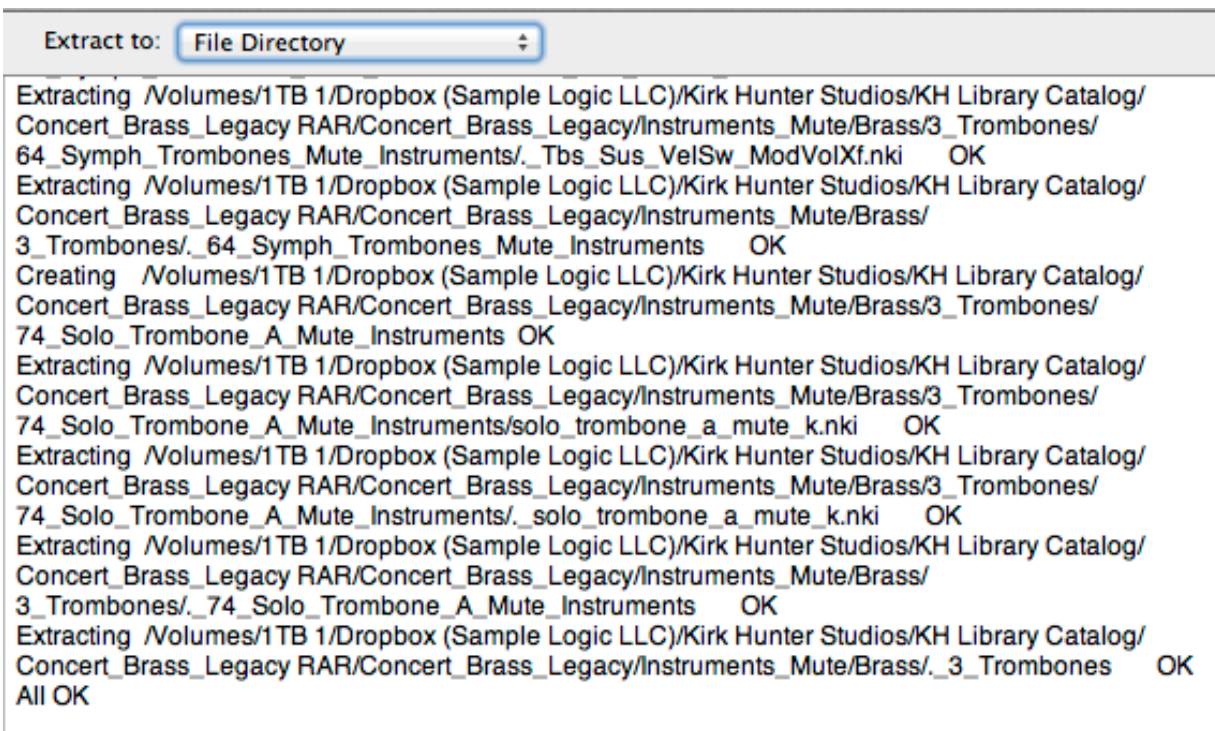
Extract to: File Directory

Extracting /Volumes/1TB 1/Dropbox (Sample Logic LLC)/Kirk Hunter Studios/KH Library Catalog/Concert_Brass_Legacy RAR/Concert_Brass_Legacy/Instruments_Mute/Brass/3_Trombones/64_Symph_Trombones_Mute_Instruments/._Tbs_Sus_VelSw_ModVolXf.nki OK
Extracting /Volumes/1TB 1/Dropbox (Sample Logic LLC)/Kirk Hunter Studios/KH Library Catalog/Concert_Brass_Legacy RAR/Concert_Brass_Legacy/Instruments_Mute/Brass/3_Trombones/._64_Symph_Trombones_Mute_Instruments OK
Creating /Volumes/1TB 1/Dropbox (Sample Logic LLC)/Kirk Hunter Studios/KH Library Catalog/Concert_Brass_Legacy RAR/Concert_Brass_Legacy/Instruments_Mute/Brass/3_Trombones/74_Solo_Trombone_A_Mute_Instruments OK
Extracting /Volumes/1TB 1/Dropbox (Sample Logic LLC)/Kirk Hunter Studios/KH Library Catalog/Concert_Brass_Legacy RAR/Concert_Brass_Legacy/Instruments_Mute/Brass/3_Trombones/74_Solo_Trombone_A_Mute_Instruments/solo_trombone_a_mute_k.nki OK
Extracting /Volumes/1TB 1/Dropbox (Sample Logic LLC)/Kirk Hunter Studios/KH Library Catalog/Concert_Brass_Legacy RAR/Concert_Brass_Legacy/Instruments_Mute/Brass/3_Trombones/74_Solo_Trombone_A_Mute_Instruments/._solo_trombone_a_mute_k.nki OK
Extracting /Volumes/1TB 1/Dropbox (Sample Logic LLC)/Kirk Hunter Studios/KH Library Catalog/Concert_Brass_Legacy RAR/Concert_Brass_Legacy/Instruments_Mute/Brass/3_Trombones/._74_Solo_Trombone_A_Mute_Instruments OK
Extracting /Volumes/1TB 1/Dropbox (Sample Logic LLC)/Kirk Hunter Studios/KH Library Catalog/Concert_Brass_Legacy RAR/Concert_Brass_Legacy/Instruments_Mute/Brass/._3_Trombones OK
All OK